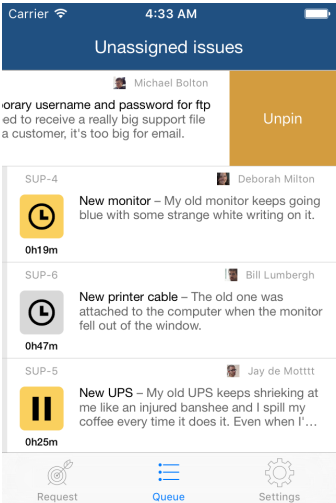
Carrier 4:33 AM

Unassigned issues

Michael Bolton

porary username and password for ftp
ed to receive a really big support file
a customer, it's too big for email.

Unpin

SUP-4

Deborah Milton

New monitor – My old monitor keeps going blue with some strange white writing on it.

0h19m

SUP-6

Bill Lumbergh

New printer cable – The old one was attached to the computer when the monitor fell out of the window.

0h47m

SUP-5

Jay de Mottttt

New UPS – My old UPS keeps shrieking at me like an injured banshee and I spill my coffee every time it does it. Even when I'...

0h25m

Request

Queue

Settings